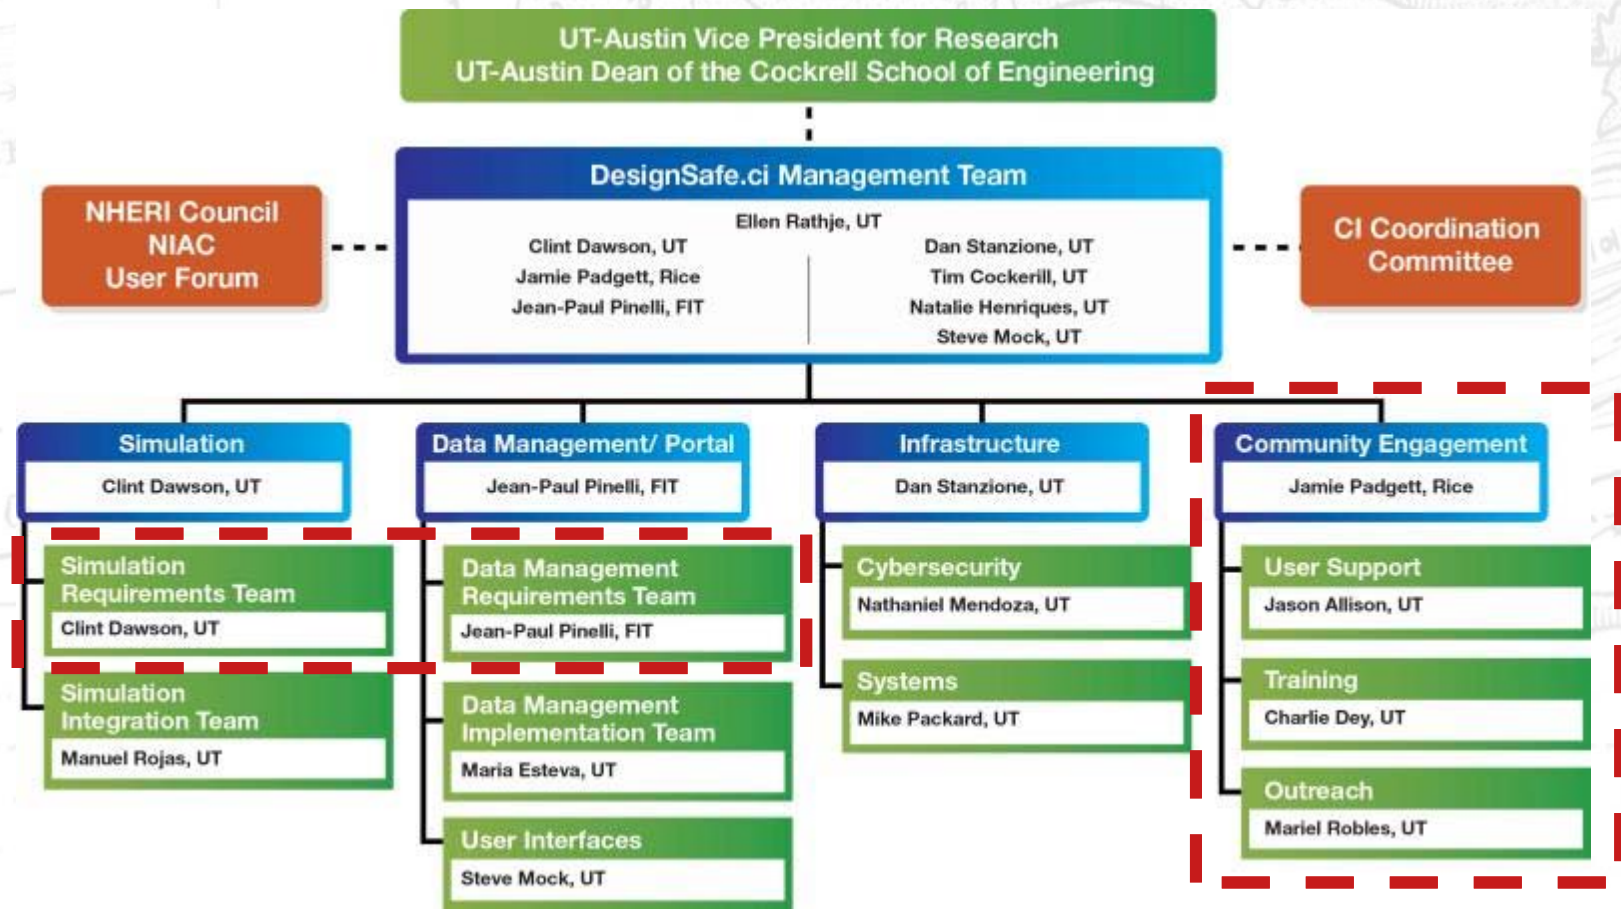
UT-Austin Vice President for Research
UT-Austin Dean of the Cockrell School of Engineering

NHERI Council
NIAC
User Forum

DesignSafe.ci Management Team

Ellen Rathje, UT

Clint Dawson, UT
Jamie Padgett, Rice
Jean-Paul Pinelli, FIT

Dan Stanzione, UT
Tim Cockerill, UT
Natalie Henriques, UT
Steve Mock, UT

CI Coordination Committee

Simulation
Clint Dawson, UT

Simulation Requirements Team
Clint Dawson, UT

Simulation Integration Team
Manuel Rojas, UT

Data Management/ Portal
Jean-Paul Pinelli, FIT

Data Management Requirements Team
Jean-Paul Pinelli, FIT

Data Management Implementation Team
Maria Esteva, UT

User Interfaces
Steve Mock, UT

Infrastructure
Dan Stanzione, UT

Cybersecurity
Nathaniel Mendoza, UT

Systems
Mike Packard, UT

Community Engagement
Jamie Padgett, Rice

User Support
Jason Allison, UT

Training
Charlie Dey, UT

Outreach
Mariel Robles, UT